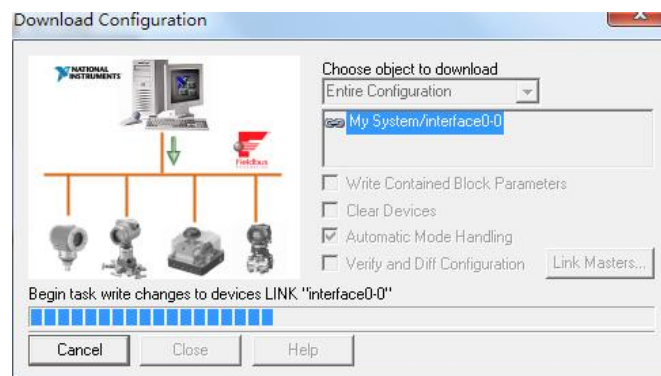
Download Configuration

NATIONAL INSTRUMENTS

Fieldbus

Choose object to download

Entire Configuration

My System/interface0-0

Write Contained Block Parameters

Clear Devices

Automatic Mode Handling

Verify and Diff Configuration

Link Masters...

Begin task write changes to devices LINK "interface0-0"

Cancel

Close

Help